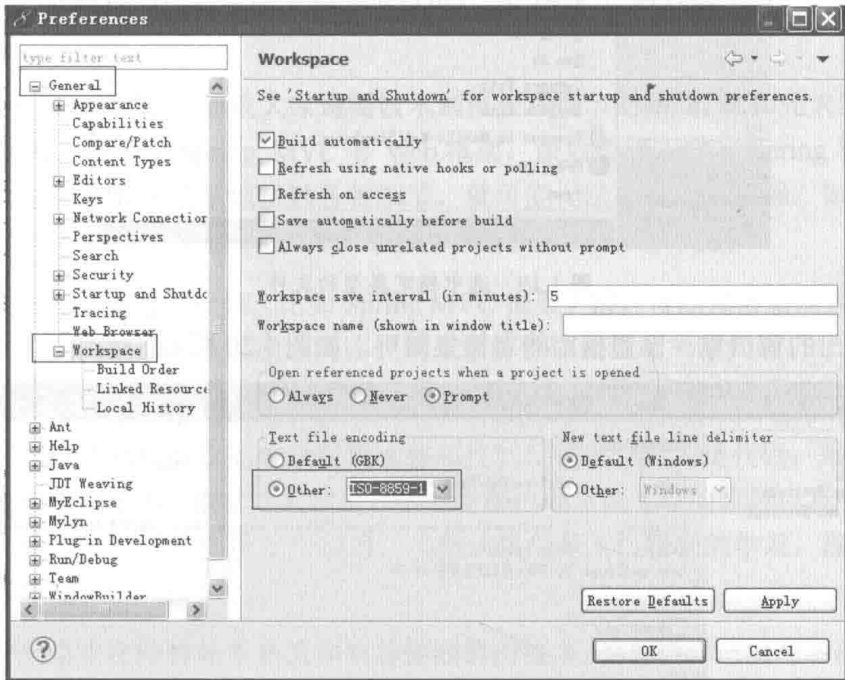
Preferences

type filter text

General
Appearance
Capabilities
Compare/Patch
Content Types
Editors
Keys
Network Connectior
Perspectives
Search
Security
Startup and Shutdc
Tracing
Web Browser
Workspace
Build Order
Linked Resource
Local History
Ant
Help
Java
JDT Weaving
MyEclipse
Mylyn
Plug-in Development
Run/Debug
Team
WindowBuilder

Workspace

See 'Startup and Shutdown' for workspace startup and shutdown preferences.

Build automatically
Refresh using native hooks or polling
Refresh on access
Save automatically before build
Always close unrelated projects without prompt

Workspace save interval (in minutes): 5
Workspace name (shown in window title):

Open referenced projects when a project is opened
Always Never Prompt

Text file encoding
Default (GBK)
Other: ISO-8859-1

New text file line delimiter
Default (Windows)
Other: Windows

Restore Defaults Apply

OK Cancel